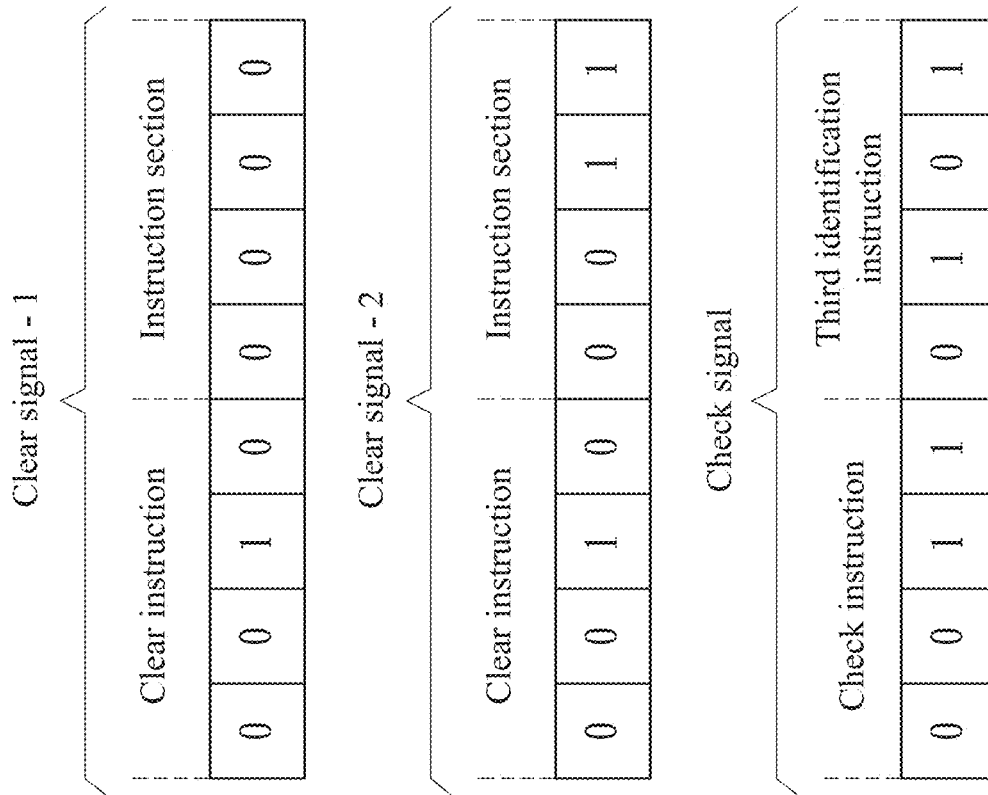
Clear signal - 1

| Clear instruction | | | | Instruction section | | | |
|---|---|---|---|---|---|---|---|
| 0 | 0 | 1 | 0 | 0 | 0 | 0 | 0 |

Clear signal - 2

| Clear instruction | | | | Instruction section | | | |
|---|---|---|---|---|---|---|---|
| 0 | 0 | 1 | 0 | 0 | 0 | 1 | 1 |

Check signal

| Check instruction | | | | Third identification instruction | | | |
|---|---|---|---|---|---|---|---|
| 0 | 0 | 1 | 1 | 0 | 1 | 0 | 1 |